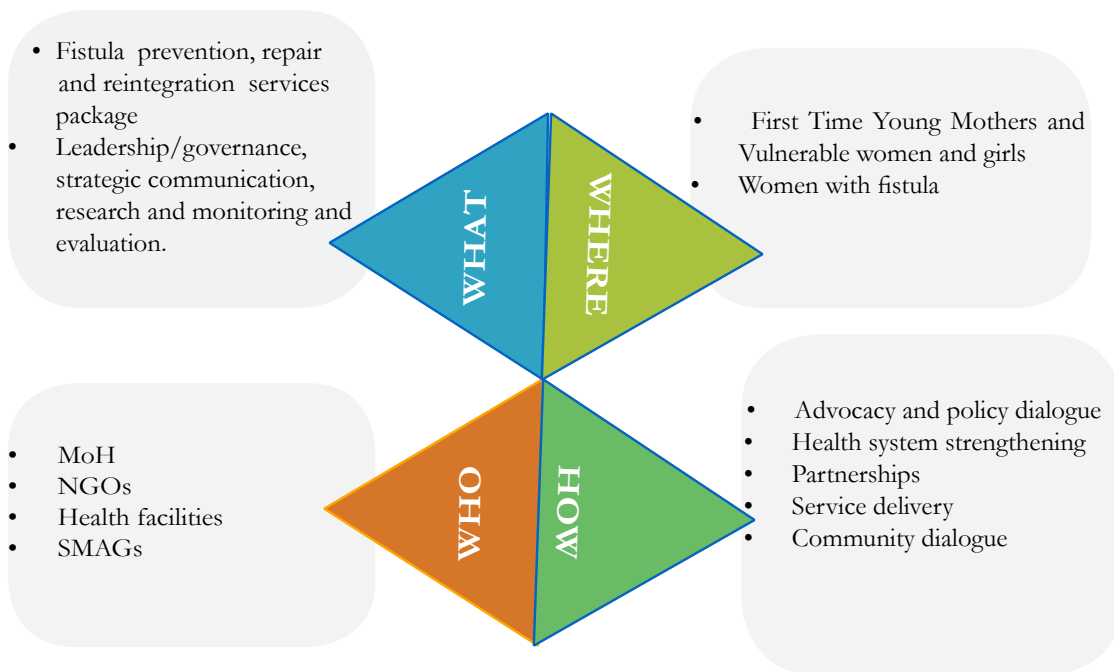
- Fistula prevention, repair and reintegration services package
- Leadership/governance, strategic communication, research and monitoring and evaluation.

WHAT

WHERE

- First Time Young Mothers and Vulnerable women and girls
- Women with fistula

- MoH
- NGOs
- Health facilities
- SMAGs

WHO

HOW

- Advocacy and policy dialogue
- Health system strengthening
- Partnerships
- Service delivery
- Community dialogue